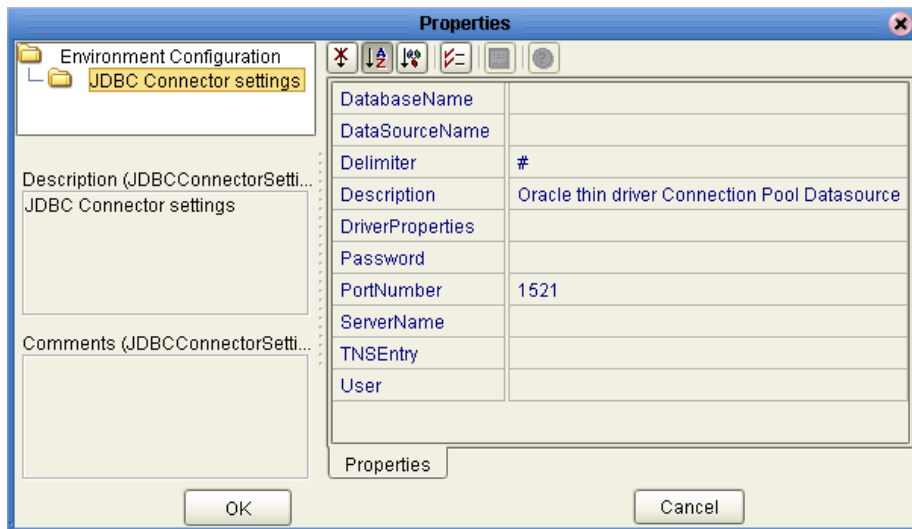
Properties

Environment Configuration
JDBC Connector settings

Description (JDBCConnectorSetti...
JDBC Connector settings

Comments (JDBCConnectorSetti...

| DatabaseName | |
|---|---|
| DataSourceName | |
| Delimiter | # |
| Description | Oracle thin driver Connection Pool Datasource |
| DriverProperties | |
| Password | |
| PortNumber | 1521 |
| ServerName | |
| TNSEntry | |
| User | |

Properties

OK

Cancel